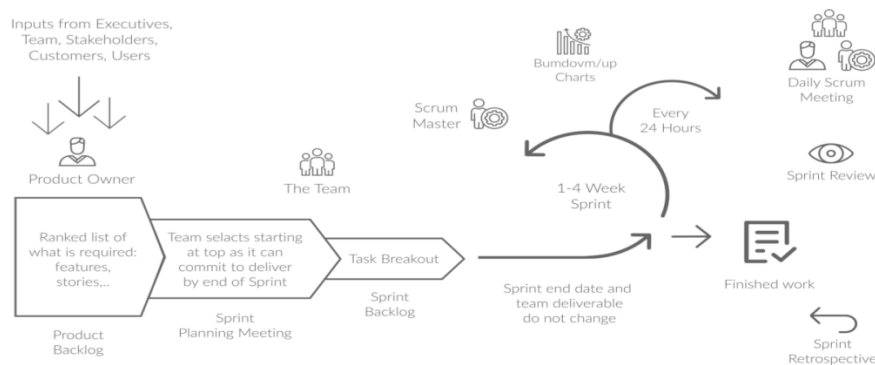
Inputs from Executives, Team, Stakeholders, Customers, Users

Product Owner

The Team

Scrum Master

Bumdovm/up Charts

Every 24 Hours

Daily Scrum Meeting

Sprint Review

1-4 Week Sprint

Ranked list of what is required: features, stories,...

Team selacts starting at top as it can commit to deliver by end of Sprint

Task Breakout

Product Backlog

Sprint Planning Meeting

Sprint Backlog

Sprint end date and team deliverable do not change

Finished work

Sprint Retrospective